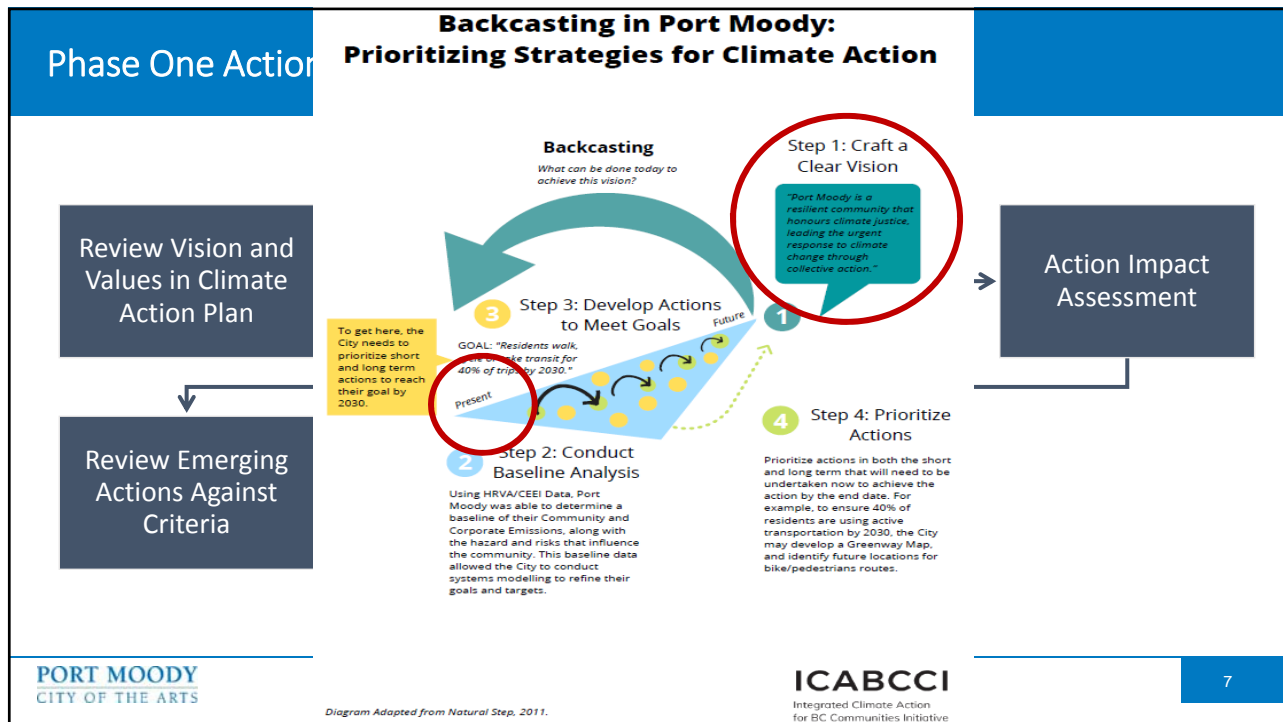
Phase One Action

Backcasting in Port Moody: Prioritizing Strategies for Climate Action

Backcasting
What can be done today to achieve this vision?

Step 1: Craft a Clear Vision

"Port Moody is a resilient community that honours climate justice, leading the urgent response to climate change through collective action."

1

3 Step 3: Develop Actions to Meet Goals

Future

GOAL: "Residents walk, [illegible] take transit for 40% of trips by 2030."

To get here, the City needs to prioritize short and long term actions to reach their goal by 2030.

Present

2 Step 2: Conduct Baseline Analysis

Using HRVA/CEEI Data, Port Moody was able to determine a baseline of their Community and Corporate Emissions, along with the hazard and risks that influence the community. This baseline data allowed the City to conduct systems modelling to refine their goals and targets.

4 Step 4: Prioritize Actions

Prioritize actions in both the short and long term that will need to be undertaken now to achieve the action by the end date. For example, to ensure 40% of residents are using active transportation by 2030, the City may develop a Greenway Map, and identify future locations for bike/pedestrians routes.

Review Vision and Values in Climate Action Plan

Review Emerging Actions Against Criteria

Action Impact Assessment

PORT MOODY
CITY OF THE ARTS

Diagram Adapted from Natural Step, 2011.

ICABCCI
Integrated Climate Action for BC Communities Initiative

7